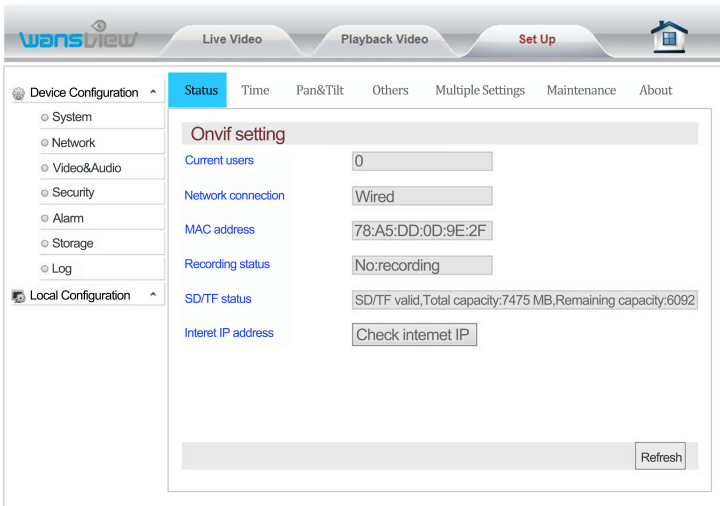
wansview

Live Video

Playback Video

Set Up

Device Configuration

System

Network

Video&Audio

Security

Alarm

Storage

Log

Local Configuration

Status

Time

Pan&Tilt

Others

Multiple Settings

Maintenance

About

Onvif setting

| | |
|---|---|
| Current users | 0 |
| Network connection | Wired |
| MAC address | 78:A5:DD:0D:9E:2F |
| Recording status | No:recording |
| SD/TF status | SD/TF valid,Total capacity:7475 MB,Remaining capacity:6092 |
| Interet IP address | Check intemet IP |

Refresh